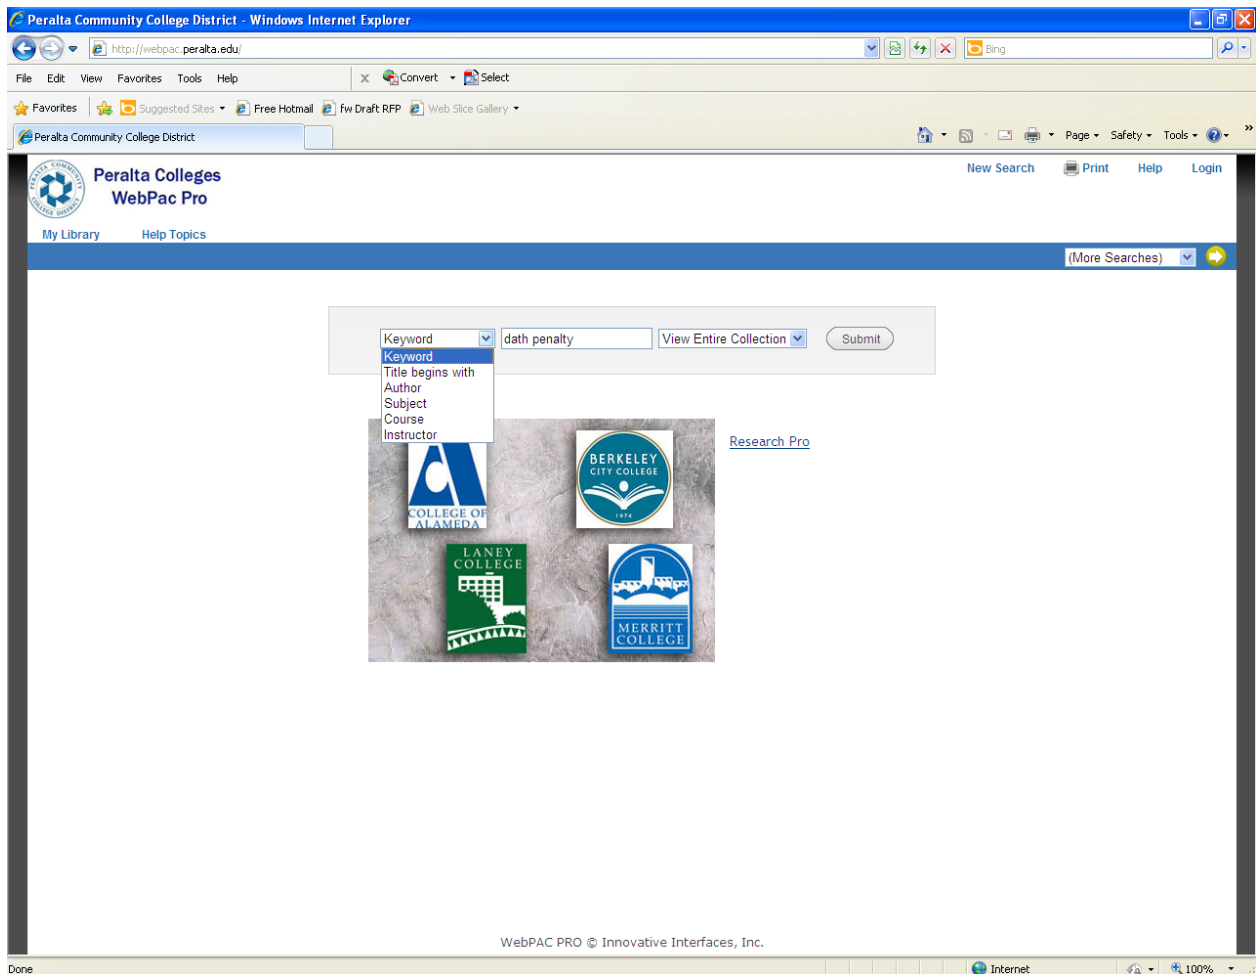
Peralta Community College District - Windows Internet Explorer

http://webpac.peralta.edu/

Bing

File Edit View Favorites Tools Help

Convert Select

Favorites Suggested Sites Free Hotmail fw Draft RFP Web Slice Gallery

Peralta Community College District

Page Safety Tools

Peralta Colleges WebPac Pro

New Search Print Help Login

My Library Help Topics

(More Searches)

Keyword | dath penalty | View Entire Collection | Submit

Keyword
Title begins with
Author
Subject
Course
Instructor

COLLEGE OF ALAMEDA

BERKELEY CITY COLLEGE 1974

LANEY COLLEGE

MERRITT COLLEGE

Research Pro

WebPAC PRO © Innovative Interfaces, Inc.

Done

Internet

100%